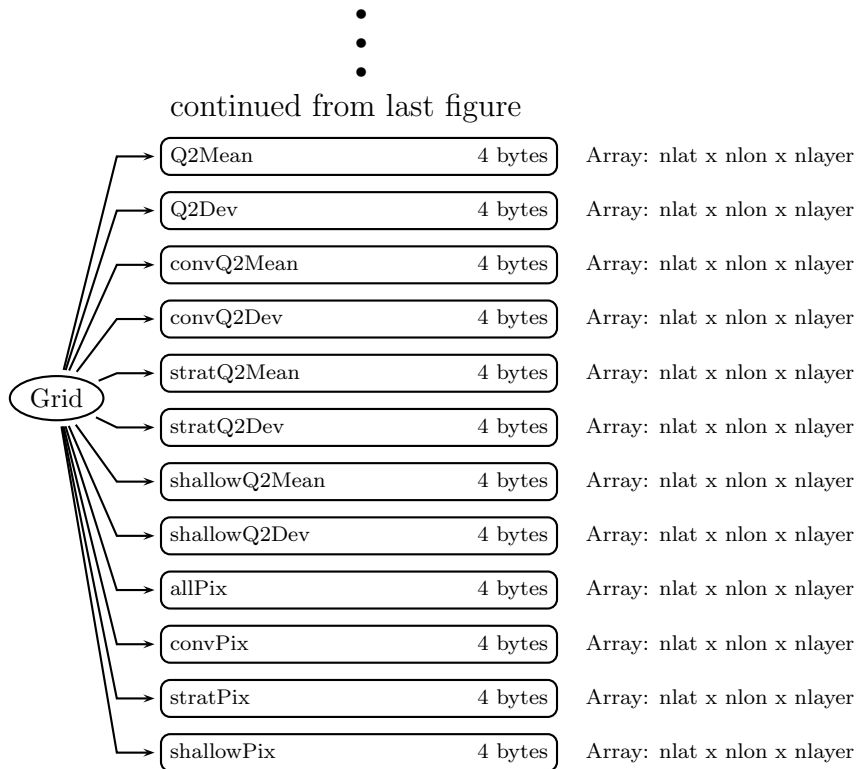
continued from last figure

Grid

| | | |
|---|---|---|
| Q2Mean | 4 bytes | Array: nlat x nlon x nlayer |
| Q2Dev | 4 bytes | Array: nlat x nlon x nlayer |
| convQ2Mean | 4 bytes | Array: nlat x nlon x nlayer |
| convQ2Dev | 4 bytes | Array: nlat x nlon x nlayer |
| stratQ2Mean | 4 bytes | Array: nlat x nlon x nlayer |
| stratQ2Dev | 4 bytes | Array: nlat x nlon x nlayer |
| shallowQ2Mean | 4 bytes | Array: nlat x nlon x nlayer |
| shallowQ2Dev | 4 bytes | Array: nlat x nlon x nlayer |
| allPix | 4 bytes | Array: nlat x nlon x nlayer |
| convPix | 4 bytes | Array: nlat x nlon x nlayer |
| stratPix | 4 bytes | Array: nlat x nlon x nlayer |
| shallowPix | 4 bytes | Array: nlat x nlon x nlayer |